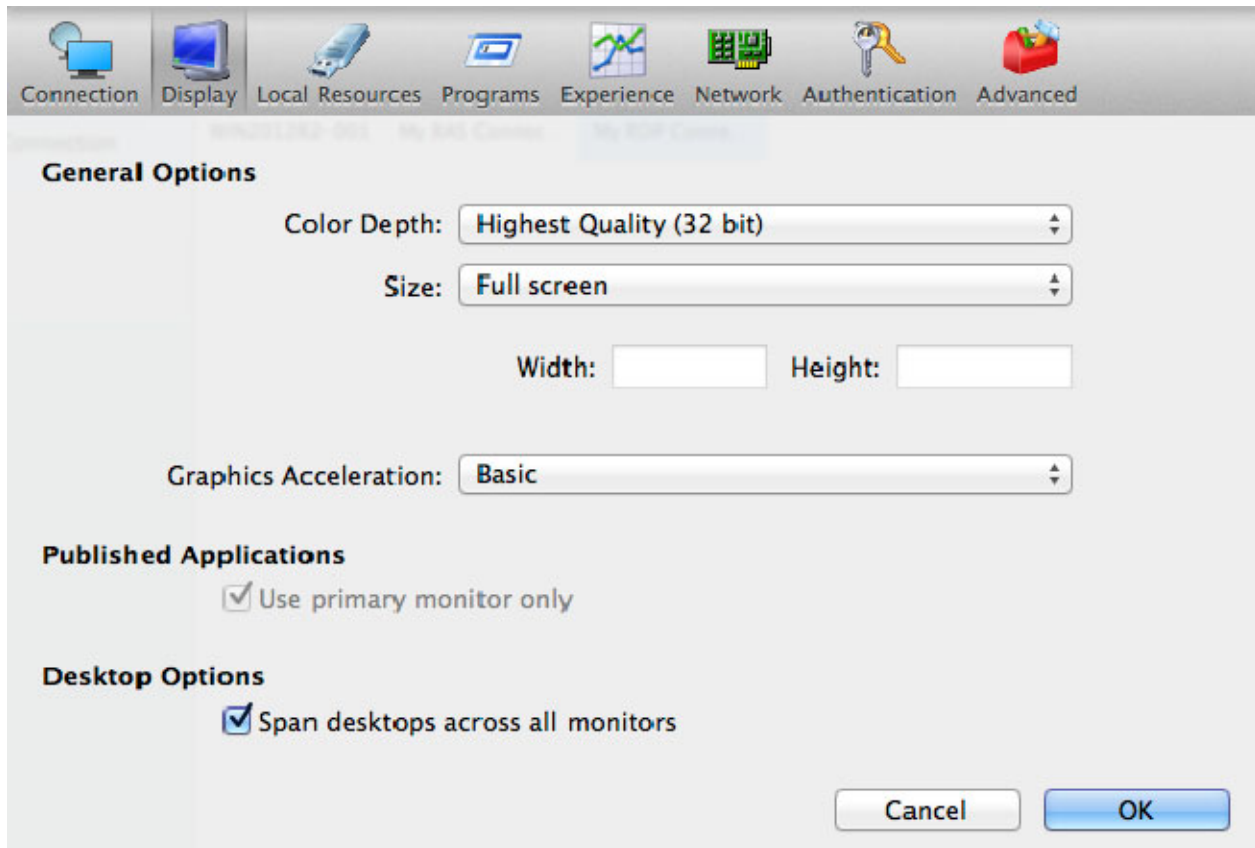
Connection Display Local Resources Programs Experience Network Authentication Advanced

General Options

Color Depth: Highest Quality (32 bit)

Size: Full screen

Width: Height:

Graphics Acceleration: Basic

Published Applications

Use primary monitor only

Desktop Options

Span desktops across all monitors

Cancel OK